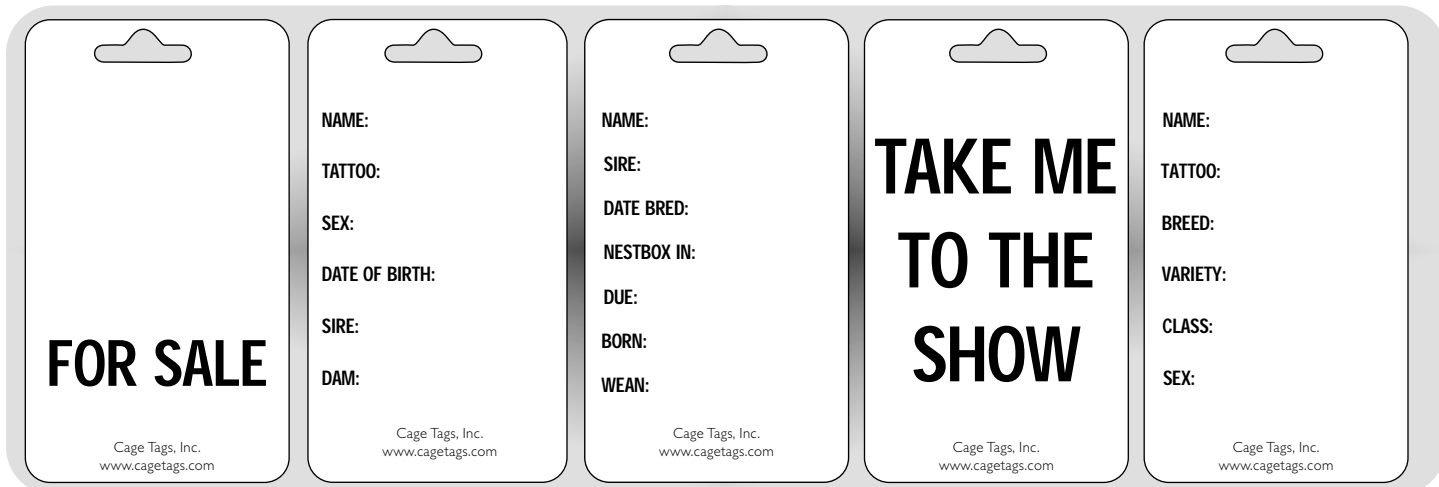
FOR SALE

Cage Tags, Inc.
www.cagetags.com

NAME:

TATTOO:

SEX:

DATE OF BIRTH:

SIRE:

DAM:

Cage Tags, Inc.
www.cagetags.com

NAME:

SIRE:

DATE BRED:

NESTBOX IN:

DUE:

BORN:

WEAN:

Cage Tags, Inc.
www.cagetags.com

TAKE ME TO THE SHOW

Cage Tags, Inc.
www.cagetags.com

NAME:

TATTOO:

BREED:

VARIETY:

CLASS:

SEX:

Cage Tags, Inc.
www.cagetags.com